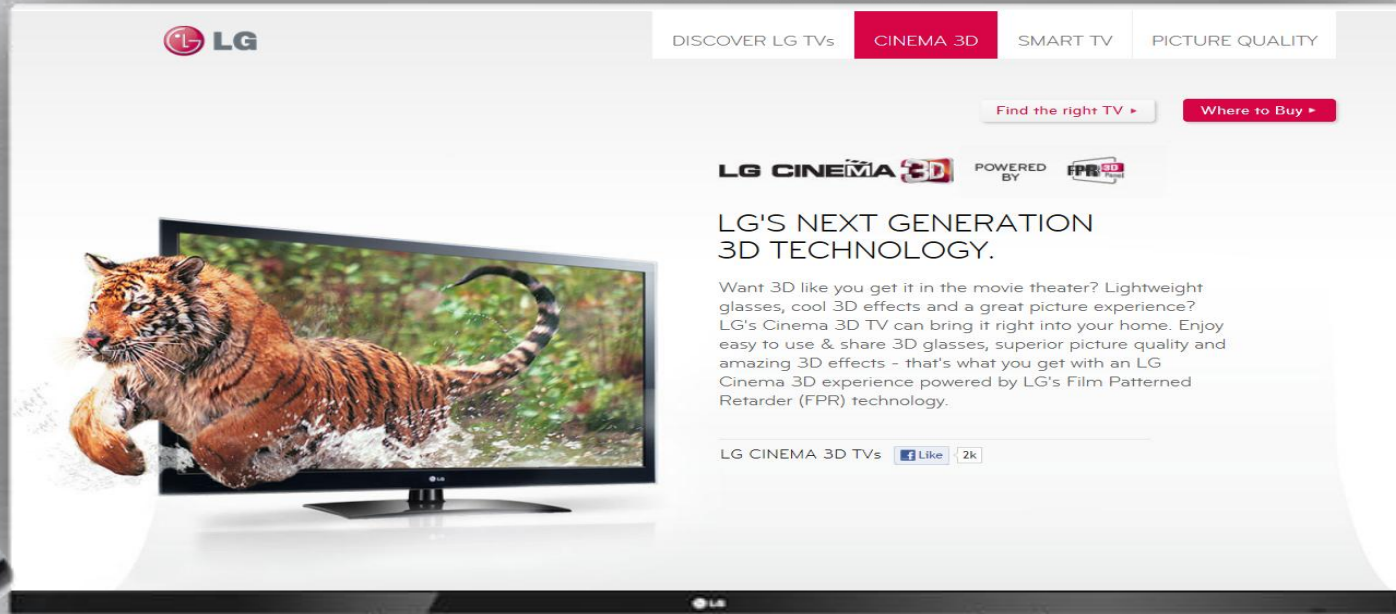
LG

DISCOVER LG TVs CINEMA 3D SMART TV PICTURE QUALITY

Find the right TV ▸ Where to Buy ▸

LG CINEMA 3D POWERED BY FPR 3D

LG'S NEXT GENERATION 3D TECHNOLOGY.

Want 3D like you get it in the movie theater? Lightweight glasses, cool 3D effects and a great picture experience? LG's Cinema 3D TV can bring it right into your home. Enjoy easy to use & share 3D glasses, superior picture quality and amazing 3D effects - that's what you get with an LG Cinema 3D experience powered by LG's Film Patterned Retarder (FPR) technology.

LG CINEMA 3D TVs Like 2k

LG

LG